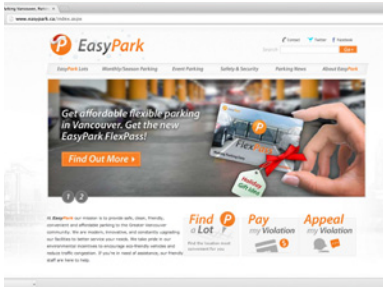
Parking Vancouver, Metr

www.easypark.ca/index.aspx

Contact Twitter Facebook

EasyPark

Search

EasyPark Lots | Monthly/Season Parking | Event Parking | Safety & Security | Parking News | About EasyPark

Get affordable flexible parking in Vancouver. Get the new EasyPark FlexPass!

Find Out More ›

FlexPass

Holiday Gift Idea

1 2

At EasyPark our mission is to provide safe, clean, friendly, convenient and affordable parking to the Greater Vancouver community. We are modern, innovative, and constantly upgrading our facilities to better service your needs. We take pride in our environmental mandate to encourage eco-friendly vehicles and reduce traffic congestion. If you're in need of assistance, our friendly staff are here to help.

Find a Lot

Pay my Violation

Appeal my Violation